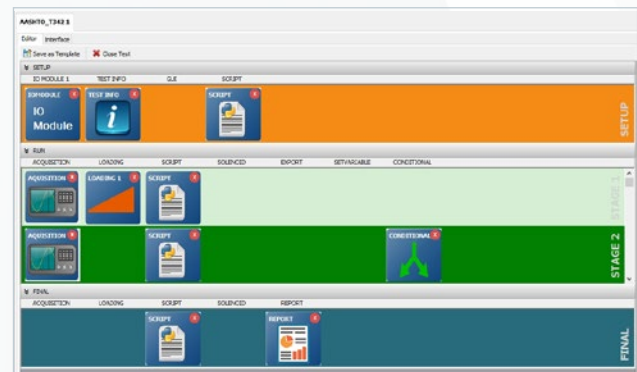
AASHTO_T342 $

Editor Interface

Save as Template Close Test

SETUP

IO MODULE 1 TEST INFO GLE SCRIPT

IOMODULE

IO Module

TEST INFO

SCRIPT

SETUP

RUN

ACQUISITION LOADING SCRIPT SOLENOID EXPORT SETVARIABLE CONDITIONAL

ACQUISITION

LOADING 1

SCRIPT

STAGE 1

ACQUISITION

SCRIPT

CONDITIONAL

STAGE 2

FINAL

ACQUISITION LOADING SCRIPT SOLENOID REPORT

SCRIPT

REPORT

FINAL